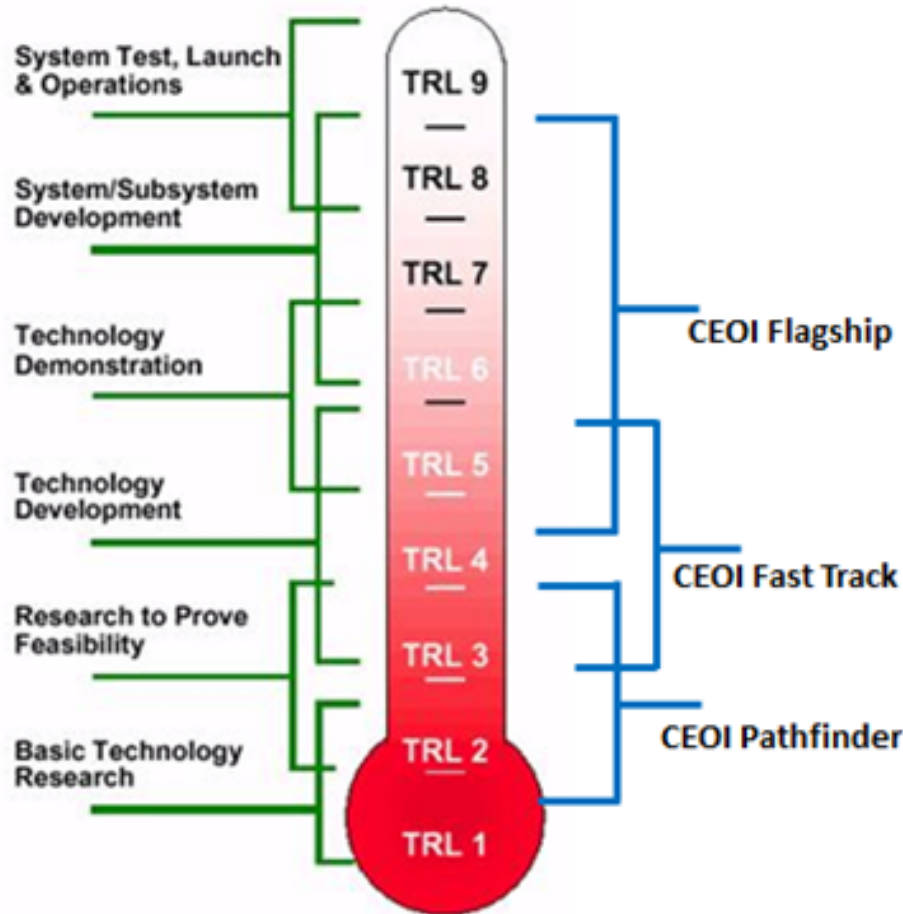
System Test, Launch & Operations

System/Subsystem Development

Technology Demonstration

Technology Development

Research to Prove Feasibility

Basic Technology Research

TRL 9
TRL 8
TRL 7
TRL 6
TRL 5
TRL 4
TRL 3
TRL 2
TRL 1

CEOI Flagship

CEOI Fast Track

CEOI Pathfinder